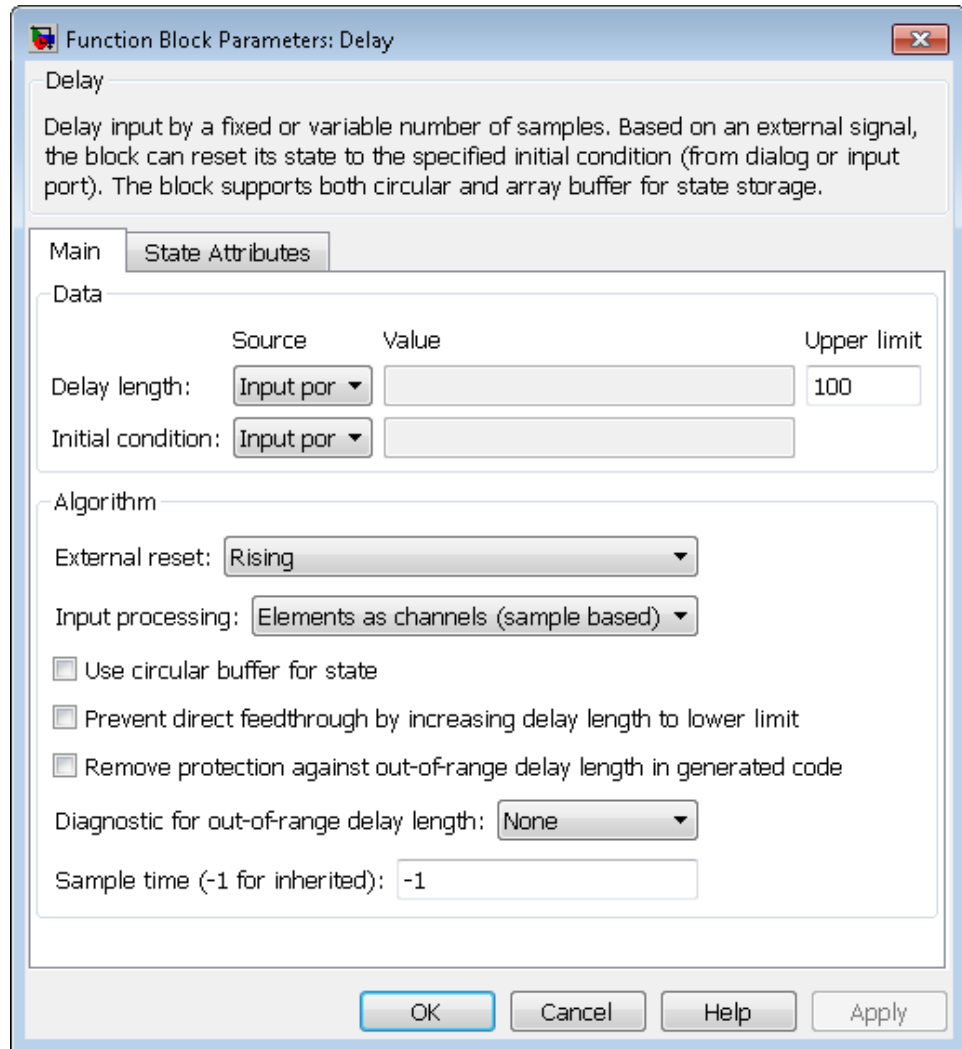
Function Block Parameters: Delay

Delay

Delay input by a fixed or variable number of samples. Based on an external signal, the block can reset its state to the specified initial condition (from dialog or input port). The block supports both circular and array buffer for state storage.

Main | State Attributes

Data

Source | Value | Upper limit

Delay length: Input por ▾ | 100

Initial condition: Input por ▾

Algorithm

External reset: Rising ▾

Input processing: Elements as channels (sample based) ▾

Use circular buffer for state

Prevent direct feedthrough by increasing delay length to lower limit

Remove protection against out-of-range delay length in generated code

Diagnostic for out-of-range delay length: None ▾

Sample time (-1 for inherited): -1

OK | Cancel | Help | Apply